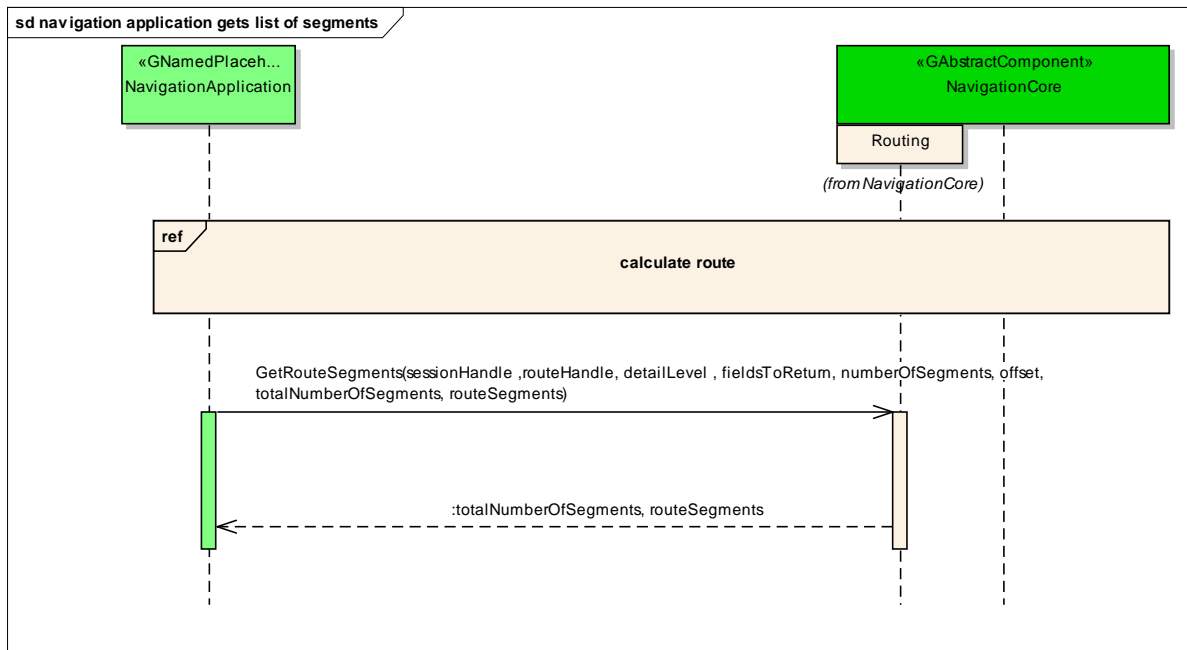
sd navigation application gets list of segments

«GNamedPlaceh...
NavigationApplication

«GAbstractComponent»
NavigationCore

Routing

(from NavigationCore)

ref

calculate route

GetRouteSegments(sessionHandle ,routeHandle, detailLevel , fieldsToReturn, numberOfSegments, offset, totalNumberOfSegments, routeSegments)

:totalNumberOfSegments, routeSegments